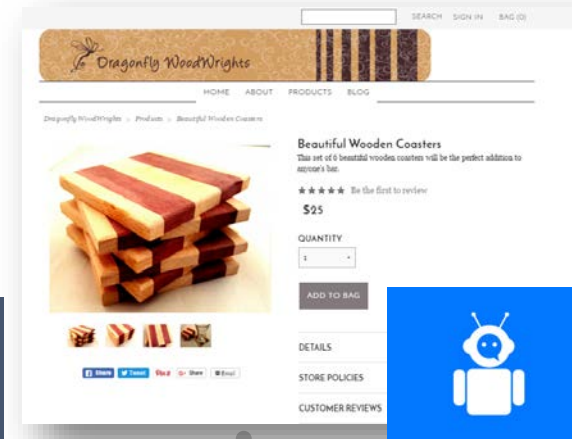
SEARCH SIGN IN BAG (0)

Dragonfly WoodWrights

HOME ABOUT PRODUCTS BLOG

Dragonfly WoodWrights > Products > Beautiful Wooden Coasters

Beautiful Wooden Coasters

This set of 6 beautiful wooden coasters will be the perfect addition to anyone's bar.

★★★★★ Be the first to review

$25

QUANTITY

1

ADD TO BAG

Share Tweet Pin it Share Email

DETAILS

STORE POLICIES

CUSTOMER REVIEWS